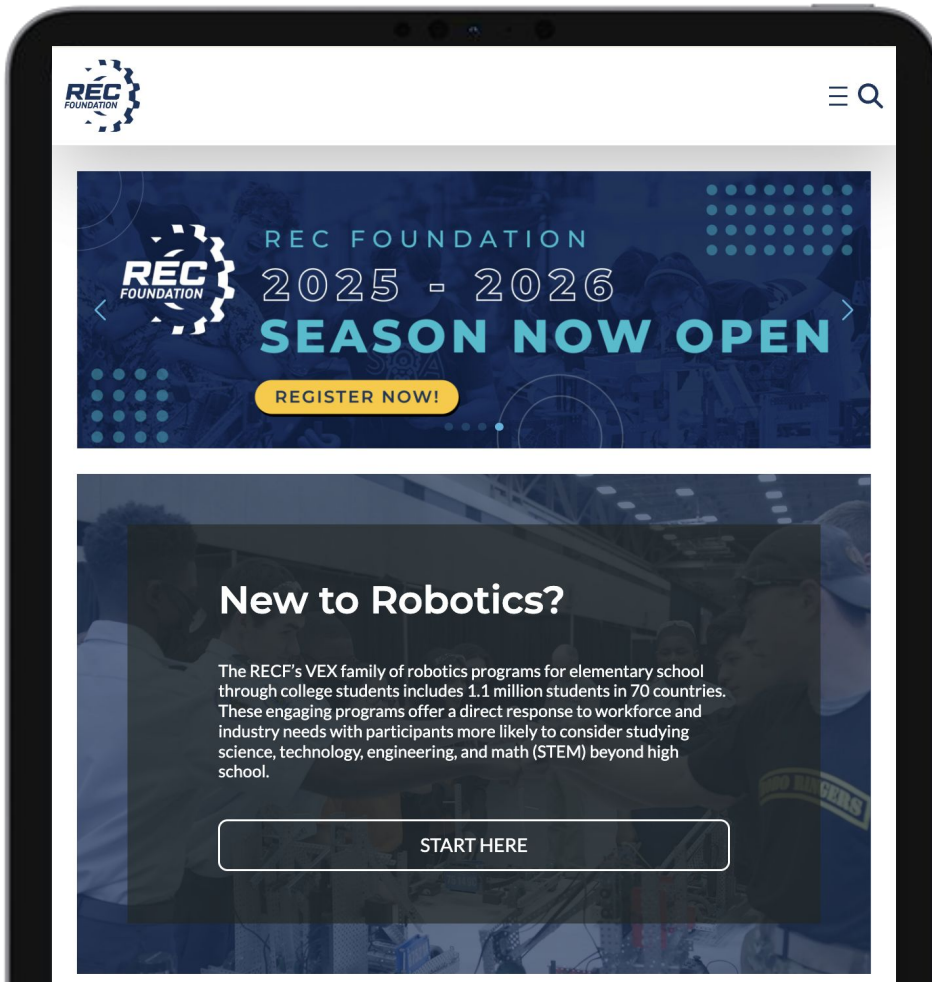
REC FOUNDATION

REC FOUNDATION

REC FOUNDATION
2025 - 2026
SEASON NOW OPEN

REGISTER NOW!

New to Robotics?

The RECF's VEX family of robotics programs for elementary school through college students includes 1.1 million students in 70 countries. These engaging programs offer a direct response to workforce and industry needs with participants more likely to consider studying science, technology, engineering, and math (STEM) beyond high school.

START HERE